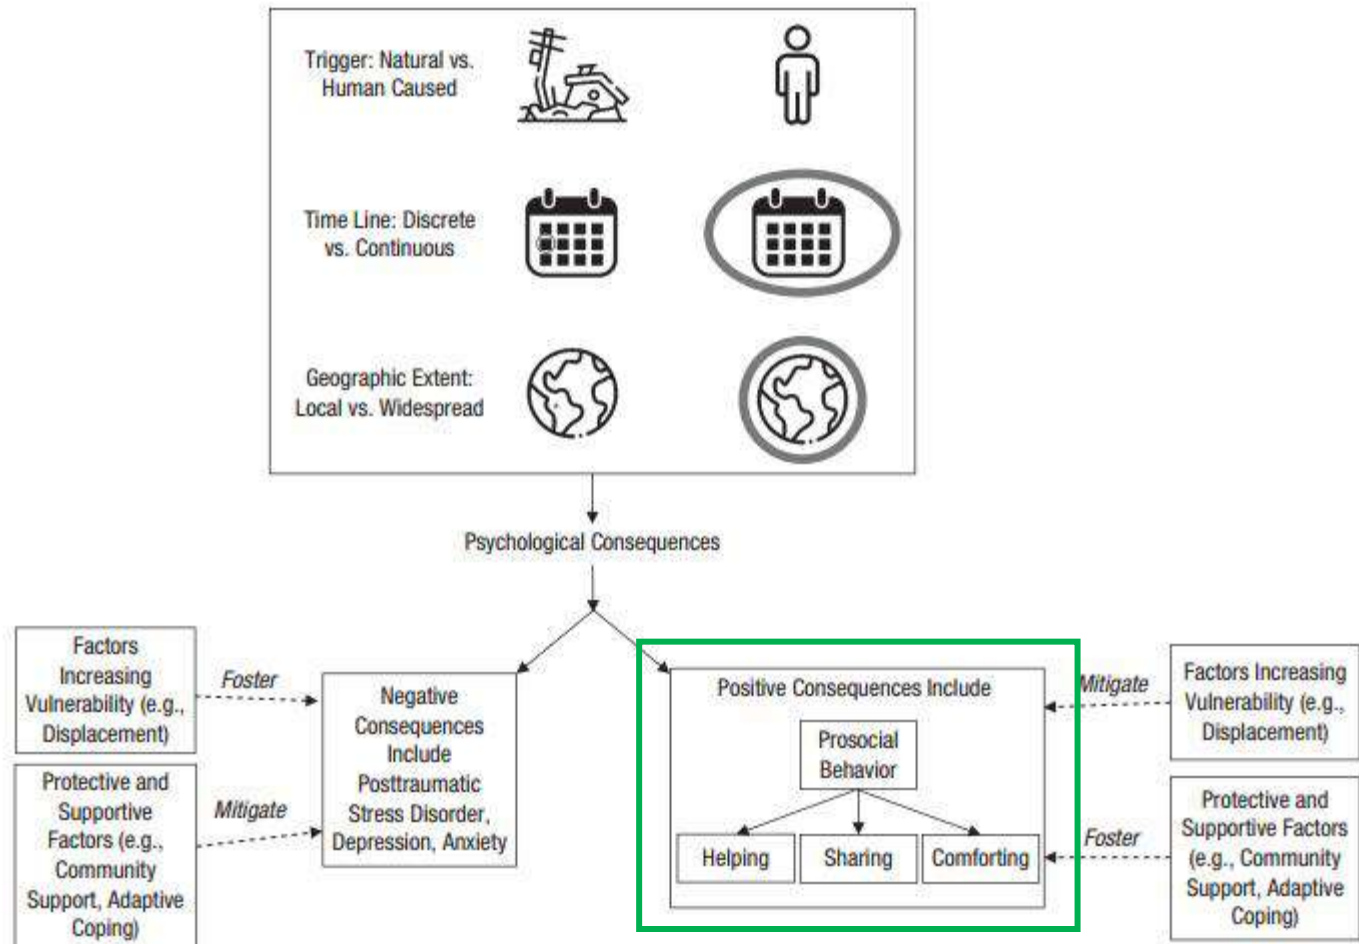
Trigger: Natural vs. Human Caused

Time Line: Discrete vs. Continuous

Geographic Extent: Local vs. Widespread

Psychological Consequences

Factors Increasing Vulnerability (e.g., Displacement)

Foster

Protective and Supportive Factors (e.g., Community Support, Adaptive Coping)

Mitigate

Negative Consequences Include Posttraumatic Stress Disorder, Depression, Anxiety

Positive Consequences Include

Prosocial Behavior

Helping

Sharing

Comforting

Mitigate

Factors Increasing Vulnerability (e.g., Displacement)

Foster

Protective and Supportive Factors (e.g., Community Support, Adaptive Coping)